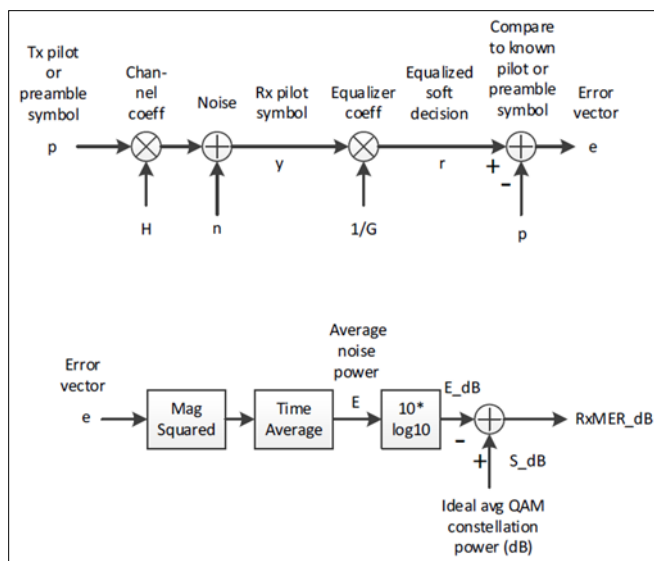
Tx pilot or preamble symbol

p

Chan-nel coeff

H

Noise

n

Rx pilot symbol

y

Equalizer coeff

1/G

Equalized soft decision

r

Compare to known pilot or preamble symbol

+

-

p

Error vector

e

Error vector

e

Mag Squared

Time Average

Average noise power

E

10* log10

E_dB

-

+

S_dB

RxMER_dB

Ideal avg QAM constellation power (dB)